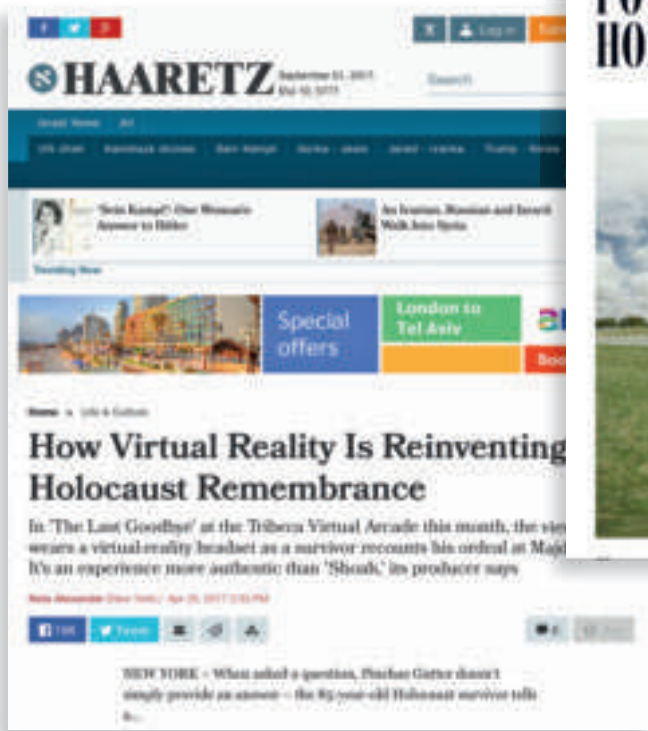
Log in

HAARETZ

Search

'Sein Kampf': One Woman's Answer to Hitler

An Iranian, Russian and Israeli Walk Into Syria

Trending Now

Special offers

London to Tel Aviv

Boo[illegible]

Home > Life & Culture

How Virtual Reality Is Reinventing Holocaust Remembrance

In 'The Last Goodbye' at the Tribeca Virtual Arcade this month, the vie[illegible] wears a virtual-reality headset as a survivor recounts his ordeal at Maj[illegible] It's an experience more authentic than 'Shoah,' its producer says

Tweet

NEW YORK – When asked a question, Pinchas Gutter doesn't simply provide an answer – the 85-year-old Holocaust survivor tells it...

FO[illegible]
HO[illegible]